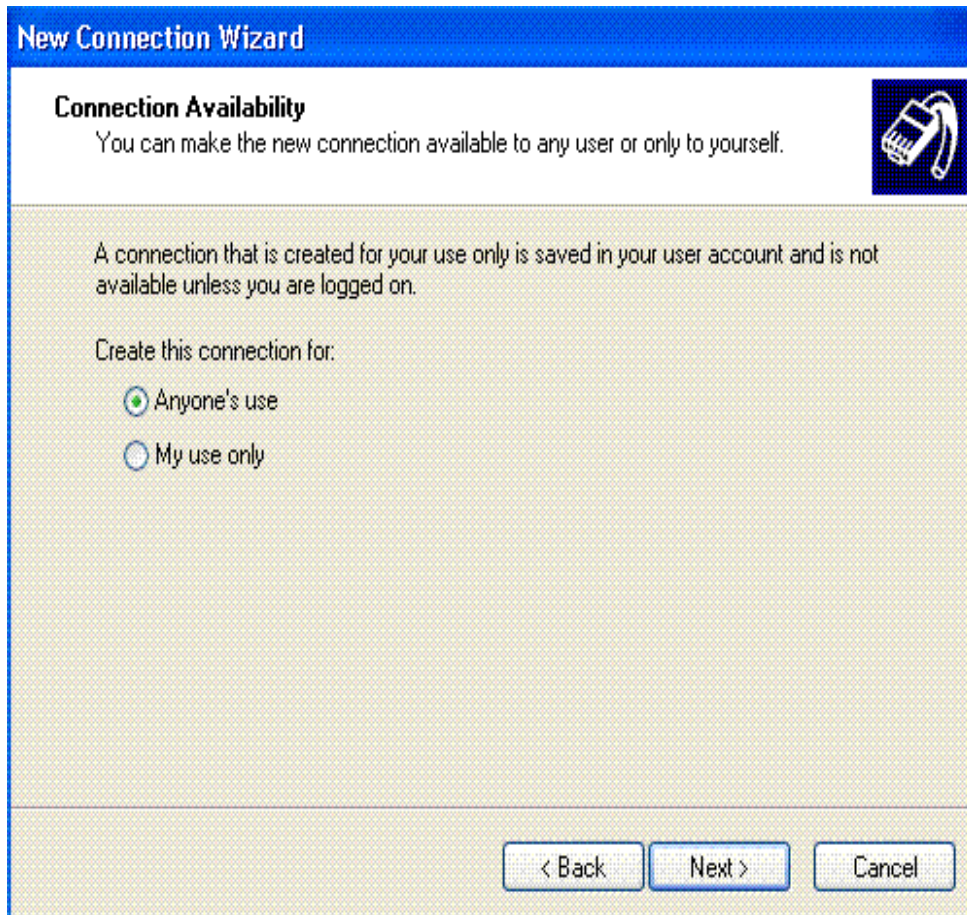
New Connection Wizard

Connection Availability
You can make the new connection available to any user or only to yourself.

A connection that is created for your use only is saved in your user account and is not available unless you are logged on.

Create this connection for:

Anyone's use

My use only

< Back
Next >
Cancel